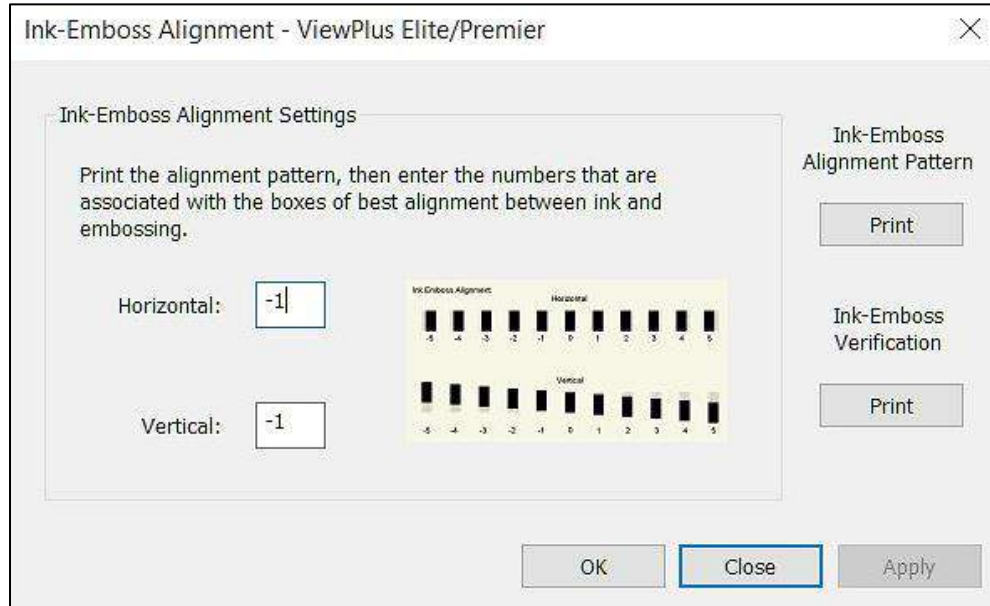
Ink-Emboss Alignment - ViewPlus Elite/Premier

Ink-Emboss Alignment Settings

Print the alignment pattern, then enter the numbers that are associated with the boxes of best alignment between ink and embossing.

Horizontal: -1

Vertical: -1

Ink-Emboss Alignment

Horizontal

-5 -4 -3 -2 -1 0 1 2 3 4 5

Vertical

-5 -4 -3 -2 -1 0 1 2 3 4 5

Ink-Emboss Alignment Pattern

Print

Ink-Emboss Verification

Print

OK Close Apply